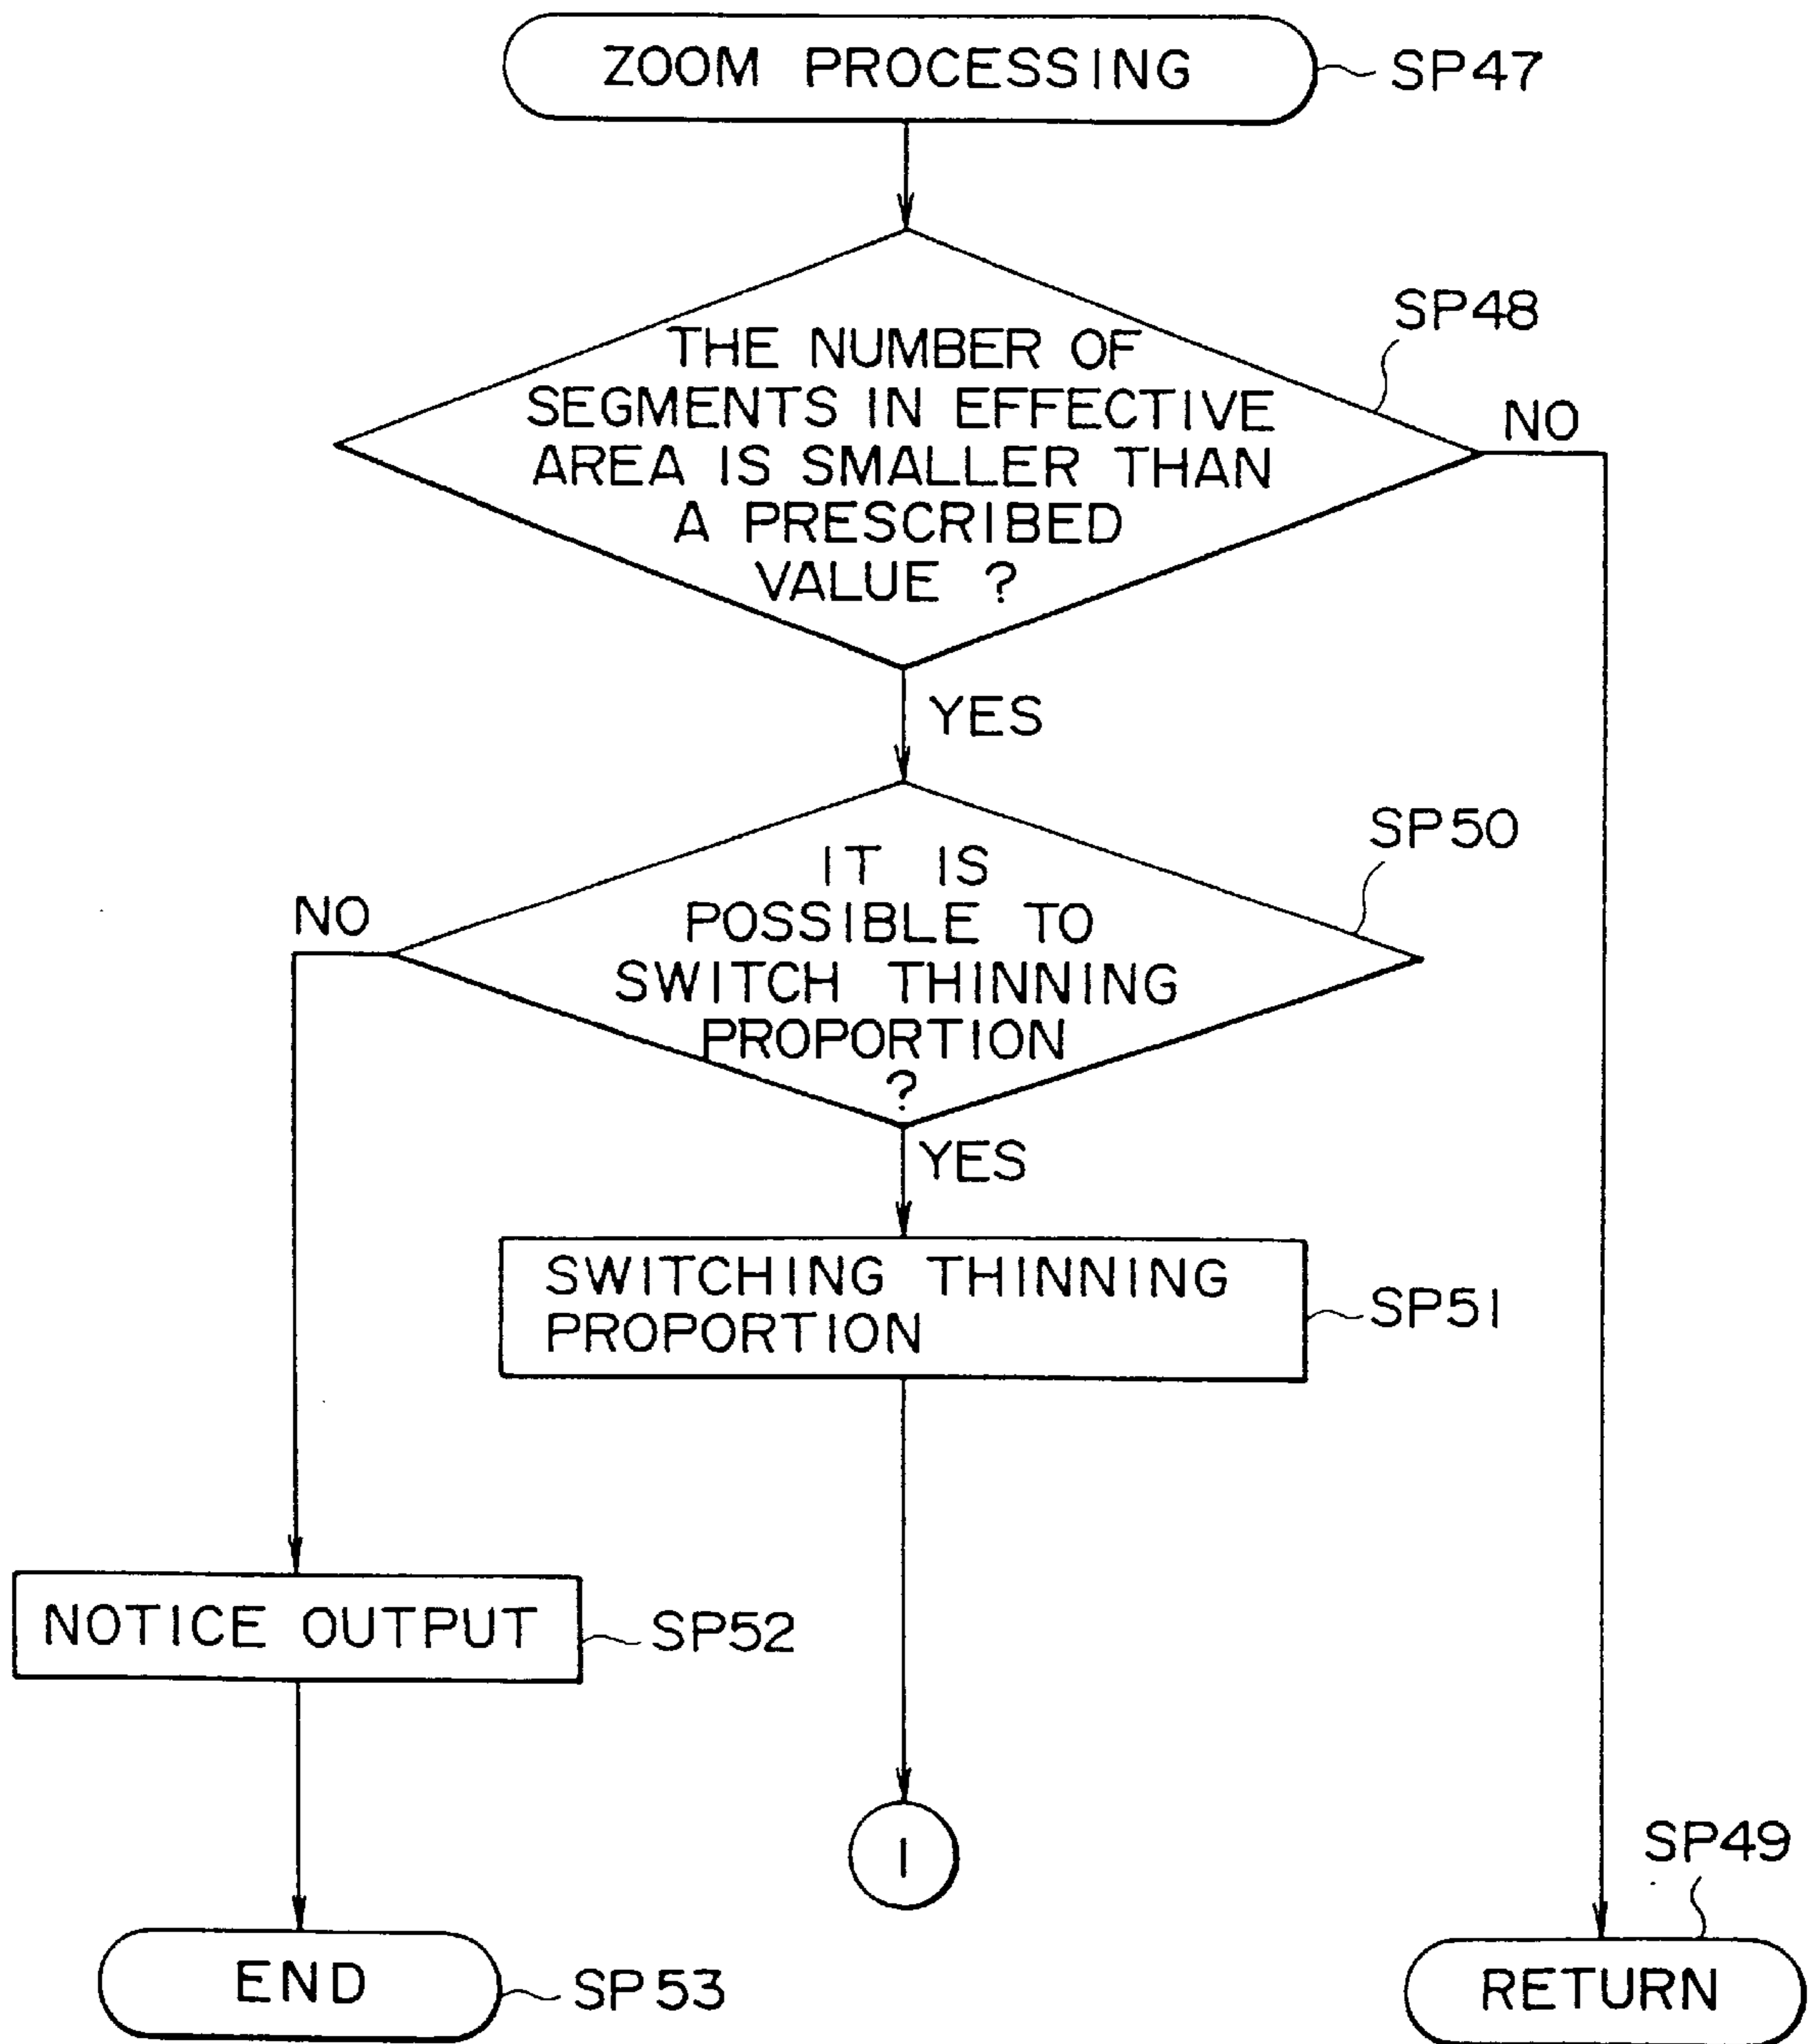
ZOOM PROCESSING
SP47

THE NUMBER OF SEGMENTS IN EFFECTIVE AREA IS SMALLER THAN A PRESCRIBED VALUE ?
SP48
NO
YES

IT IS POSSIBLE TO SWITCH THINNING PROPORTION ?
SP50
NO
YES

SWITCHING THINNING PROPORTION
SP51

NOTICE OUTPUT
SP52

1

SP49

END
SP53

RETURN